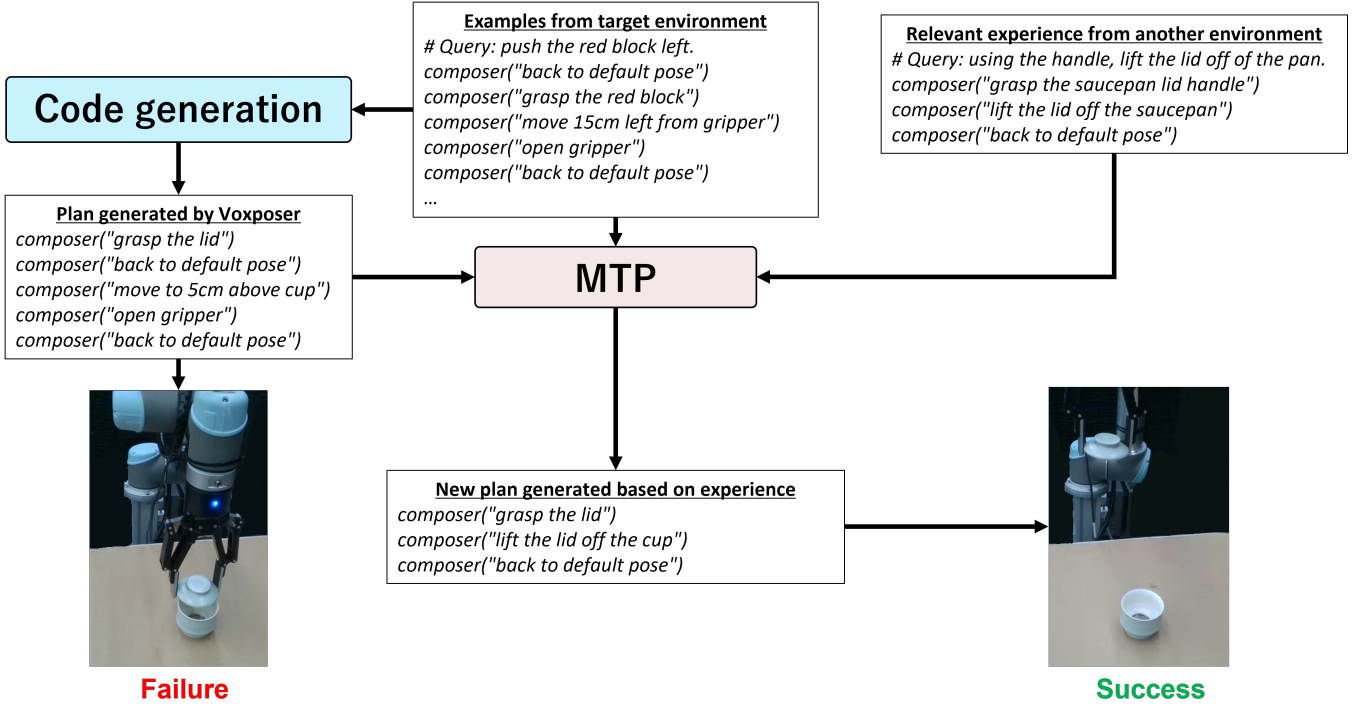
Examples from target environment
# Query: push the red block left.
composer("back to default pose")
composer("grasp the red block")
composer("move 15cm left from gripper")
composer("open gripper")
composer("back to default pose")
...

Relevant experience from another environment
# Query: using the handle, lift the lid off of the pan.
composer("grasp the saucepan lid handle")
composer("lift the lid off the saucepan")
composer("back to default pose")

Code generation

Plan generated by Voxposer
composer("grasp the lid")
composer("back to default pose")
composer("move to 5cm above cup")
composer("open gripper")
composer("back to default pose")

MTP

New plan generated based on experience
composer("grasp the lid")
composer("lift the lid off the cup")
composer("back to default pose")

Failure

Success